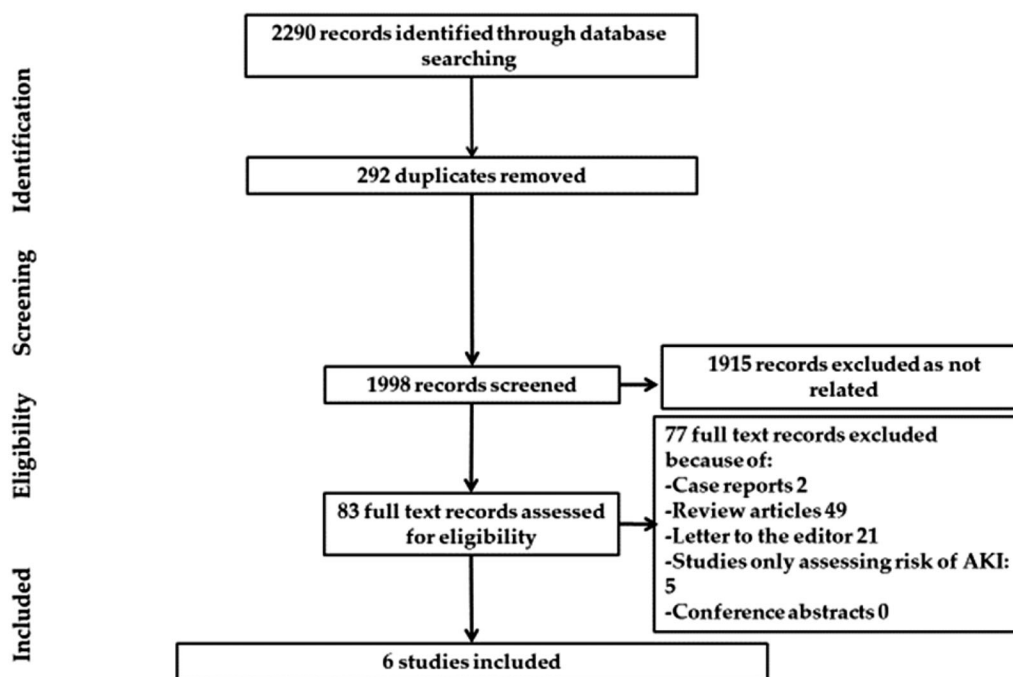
Identification

2290 records identified through database searching

292 duplicates removed

Screening

1998 records screened

1915 records excluded as not related

Eligibility

83 full text records assessed for eligibility

77 full text records excluded because of:
-Case reports 2
-Review articles 49
-Letter to the editor 21
-Studies only assessing risk of AKI: 5
-Conference abstracts 0

Included

6 studies included